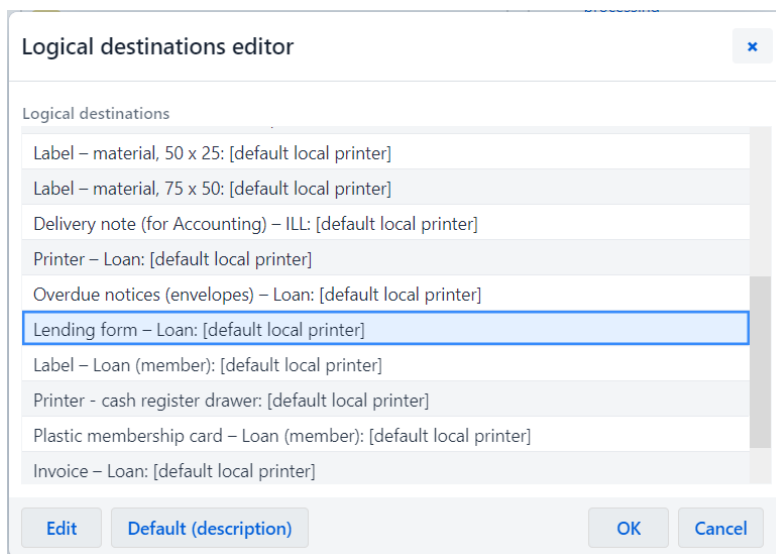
Logical destinations editor

×

Logical destinations

Label – material, 50 x 25: [default local printer]

Label – material, 75 x 50: [default local printer]

Delivery note (for Accounting) – ILL: [default local printer]

Printer – Loan: [default local printer]

Overdue notices (envelopes) – Loan: [default local printer]

Lending form – Loan: [default local printer]

Label – Loan (member): [default local printer]

Printer - cash register drawer: [default local printer]

Plastic membership card – Loan (member): [default local printer]

Invoice – Loan: [default local printer]

Edit

Default (description)

OK

Cancel